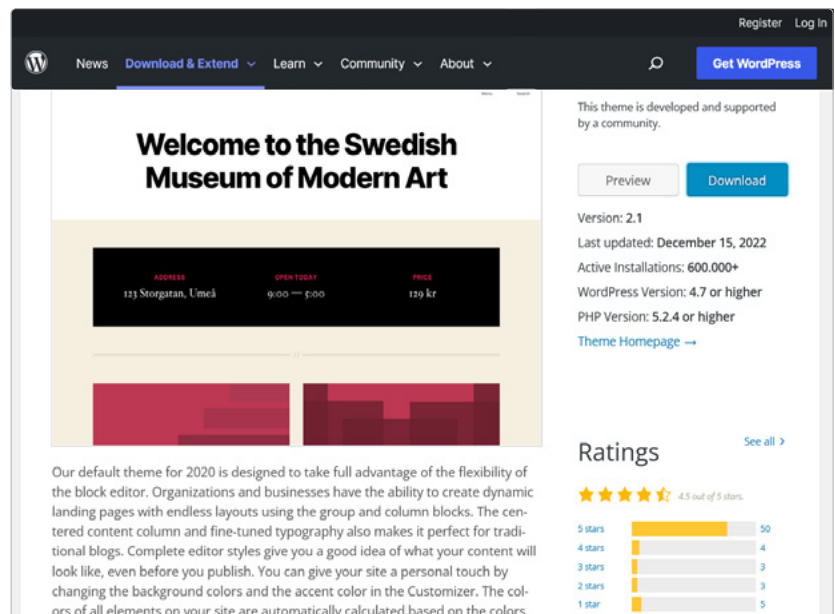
Register Log In

News Download & Extend Learn Community About

Get WordPress

Welcome to the Swedish Museum of Modern Art

ADDRESS
123 Storgatan, Umeå

OPEN TODAY
9:00 — 5:00

PRICE
129 kr

This theme is developed and supported by a community.

Preview

Download

Version: 2.1

Last updated: December 15, 2022

Active Installations: 600.000+

WordPress Version: 4.7 or higher

PHP Version: 5.2.4 or higher

Theme Homepage →

Our default theme for 2020 is designed to take full advantage of the flexibility of the block editor. Organizations and businesses have the ability to create dynamic landing pages with endless layouts using the group and column blocks. The centered content column and fine-tuned typography also makes it perfect for traditional blogs. Complete editor styles give you a good idea of what your content will look like, even before you publish. You can give your site a personal touch by changing the background colors and the accent color in the Customizer. The colors of all elements on your site are automatically calculated based on the colors

Ratings

See all ›

4.5 out of 5 stars.

| | |
|---|---|
| 5 stars | 50 |
| 4 stars | 4 |
| 3 stars | 3 |
| 2 stars | 3 |
| 1 star | 5 |